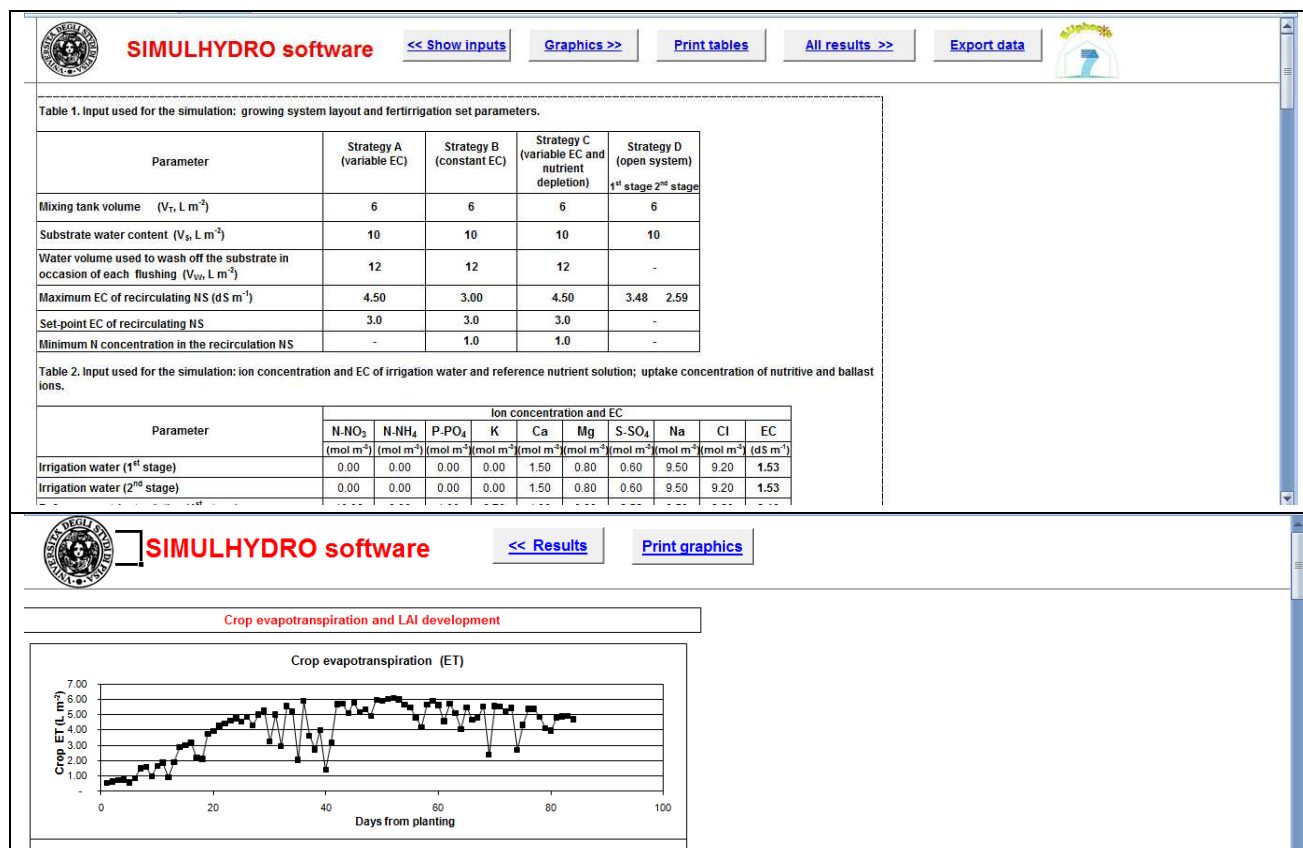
SIMULHYDRO software

<< Show inputs

Graphics >>

Print tables

All results >>

Export data

Table 1. Input used for the simulation: growing system layout and fertirrigation set parameters.

| Parameter | Strategy A (variable EC) | Strategy B (constant EC) | Strategy C (variable EC and nutrient depletion) | Strategy D (open system) $1^{st}$ stage $2^{nd}$ stage |
|---|---|---|---|---|
| Mixing tank volume ($V_T$, L $m^{-2}$) | 6 | 6 | 6 | 6 |
| Substrate water content ($V_S$, L $m^{-2}$) | 10 | 10 | 10 | 10 |
| Water volume used to wash off the substrate in occasion of each flushing ($V_W$, L $m^{-2}$) | 12 | 12 | 12 | - |
| Maximum EC of recirculating NS (dS $m^{-1}$) | 4.50 | 3.00 | 4.50 | 3.48 2.59 |
| Set-point EC of recirculating NS | 3.0 | 3.0 | 3.0 | - |
| Minimum N concentration in the recirculation NS | - | 1.0 | 1.0 | - |

Table 2. Input used for the simulation: ion concentration and EC of irrigation water and reference nutrient solution; uptake concentration of nutritive and ballast ions.

| Parameter | N-$NO_3$ (mol $m^{-3}$) | N-$NH_4$ (mol $m^{-3}$) | P-$PO_4$ (mol $m^{-3}$) | K (mol $m^{-3}$) | Ca (mol $m^{-3}$) | Mg (mol $m^{-3}$) | S-$SO_4$ (mol $m^{-3}$) | Na (mol $m^{-3}$) | Cl (mol $m^{-3}$) | EC (dS $m^{-1}$) |
|---|---|---|---|---|---|---|---|---|---|---|
| Irrigation water ($1^{st}$ stage) | 0.00 | 0.00 | 0.00 | 0.00 | 1.50 | 0.80 | 0.60 | 9.50 | 9.20 | 1.53 |
| Irrigation water ($2^{nd}$ stage) | 0.00 | 0.00 | 0.00 | 0.00 | 1.50 | 0.80 | 0.60 | 9.50 | 9.20 | 1.53 |

(Ion concentration and EC)

SIMULHYDRO software

<< Results

Print graphics

Crop evapotranspiration and LAI development

Crop evapotranspiration (ET)

7.00
6.00
5.00
4.00
3.00
2.00
1.00
-

Crop ET (L $m^{-2}$)

0 20 40 60 80 100

Days from planting